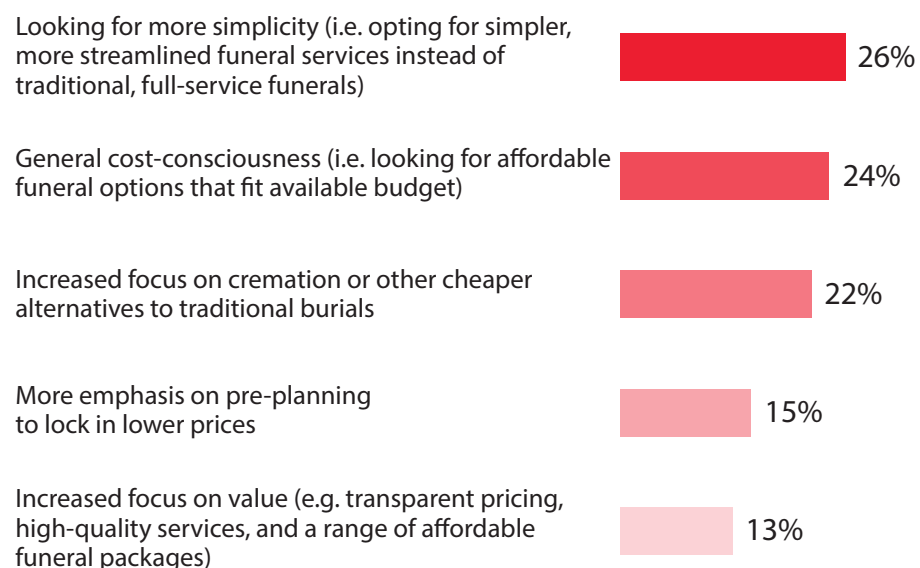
Looking for more simplicity (i.e. opting for simpler, more streamlined funeral services instead of traditional, full-service funerals)
26%

General cost-consciousness (i.e. looking for affordable funeral options that fit available budget)
24%

Increased focus on cremation or other cheaper alternatives to traditional burials
22%

More emphasis on pre-planning to lock in lower prices
15%

Increased focus on value (e.g. transparent pricing, high-quality services, and a range of affordable funeral packages)
13%